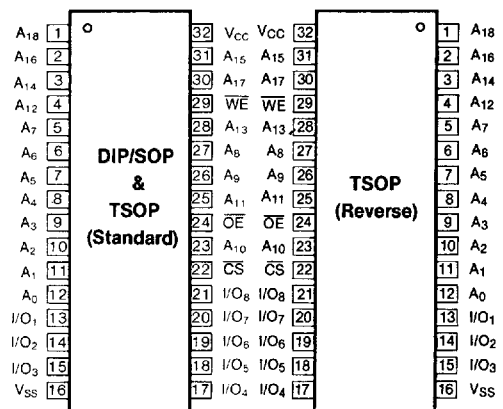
$A_{18}$ 1
$A_{16}$ 2
$A_{14}$ 3
$A_{12}$ 4
$A_7$ 5
$A_6$ 6
$A_5$ 7
$A_4$ 8
$A_3$ 9
$A_2$ 10
$A_1$ 11
$A_0$ 12
$I/O_1$ 13
$I/O_2$ 14
$I/O_3$ 15
$V_{SS}$ 16

DIP/SOP & TSOP (Standard)

32 $V_{CC}$
31 $A_{15}$
30 $A_{17}$
29 $\overline{WE}$
28 $A_{13}$
27 $A_8$
26 $A_9$
25 $A_{11}$
24 $\overline{OE}$
23 $A_{10}$
22 $\overline{CS}$
21 $I/O_8$
20 $I/O_7$
19 $I/O_6$
18 $I/O_5$
17 $I/O_4$

$V_{CC}$ 32
$A_{15}$ 31
$A_{17}$ 30
$\overline{WE}$ 29
$A_{13}$ 28
$A_8$ 27
$A_9$ 26
$A_{11}$ 25
$\overline{OE}$ 24
$A_{10}$ 23
$\overline{CS}$ 22
$I/O_8$ 21
$I/O_7$ 20
$I/O_6$ 19
$I/O_5$ 18
$I/O_4$ 17

TSOP (Reverse)

1 $A_{18}$
2 $A_{16}$
3 $A_{14}$
4 $A_{12}$
5 $A_7$
6 $A_6$
7 $A_5$
8 $A_4$
9 $A_3$
10 $A_2$
11 $A_1$
12 $A_0$
13 $I/O_1$
14 $I/O_2$
15 $I/O_3$
16 $V_{SS}$